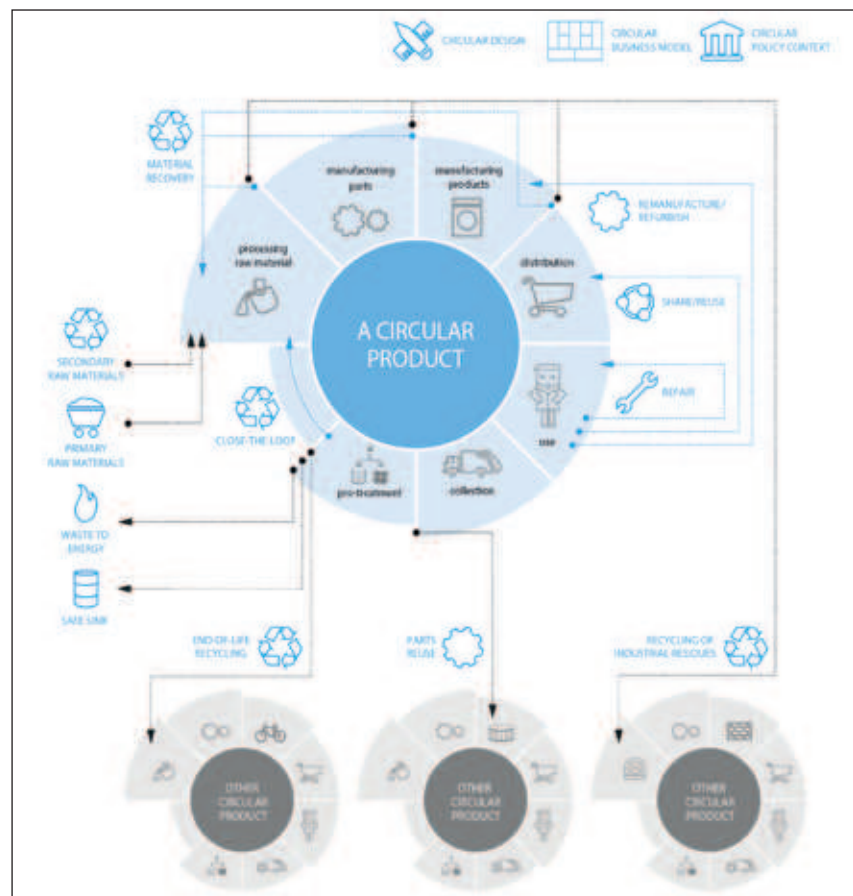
CIRCULAR DESIGN
CIRCULAR BUSINESS MODEL
CIRCULAR POLICY CONTEXT

MATERIAL RECOVERY

manufacturing parts

manufacturing products

REMANUFACTURE/ REFURBISH

processing raw material

distribution

SHARE/REUSE

A CIRCULAR PRODUCT

SECONDARY RAW MATERIALS

PRIMARY RAW MATERIALS

REPAIR

use

CLOSE-THE-LOOP

pre-treatment

collection

WASTE TO ENERGY

SAFE SINK

END-OF-LIFE RECYCLING

PARTS REUSE

RECYCLING OF INDUSTRIAL RESIDUES

OTHER CIRCULAR PRODUCT

OTHER CIRCULAR PRODUCT

OTHER CIRCULAR PRODUCT